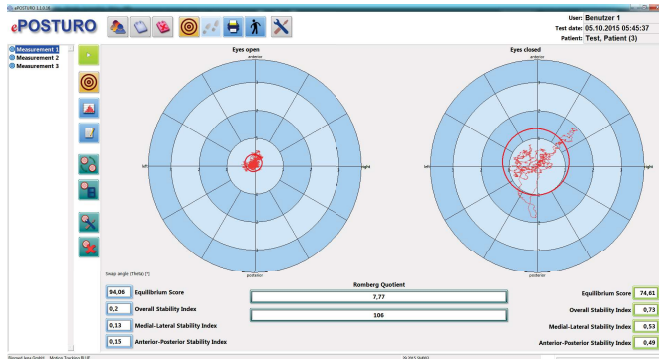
ePOSTURO 3.1.0.16

ePOSTURO

User: Benutzer 1
Test date: 05.10.2015 05:45:37
Patient: Test, Patient (3)

Measurement 1
Measurement 2
Measurement 3

Eyes open

anterior
left
right
posterior

Eyes closed

anterior
left
right
posterior

Sway angle (Theta) [°]

Romberg Quotient

94,06 Equilibrium Score
7,77
Equilibrium Score 74,61

0,2 Overall Stability Index
106
Overall Stability Index 0,73

0,13 Medial-Lateral Stability Index
Medial-Lateral Stability Index 0,53

0,15 Anterior-Posterior Stability Index
Anterior-Posterior Stability Index 0,49

Sigmed Jena GmbH Motion Tracking PLUS